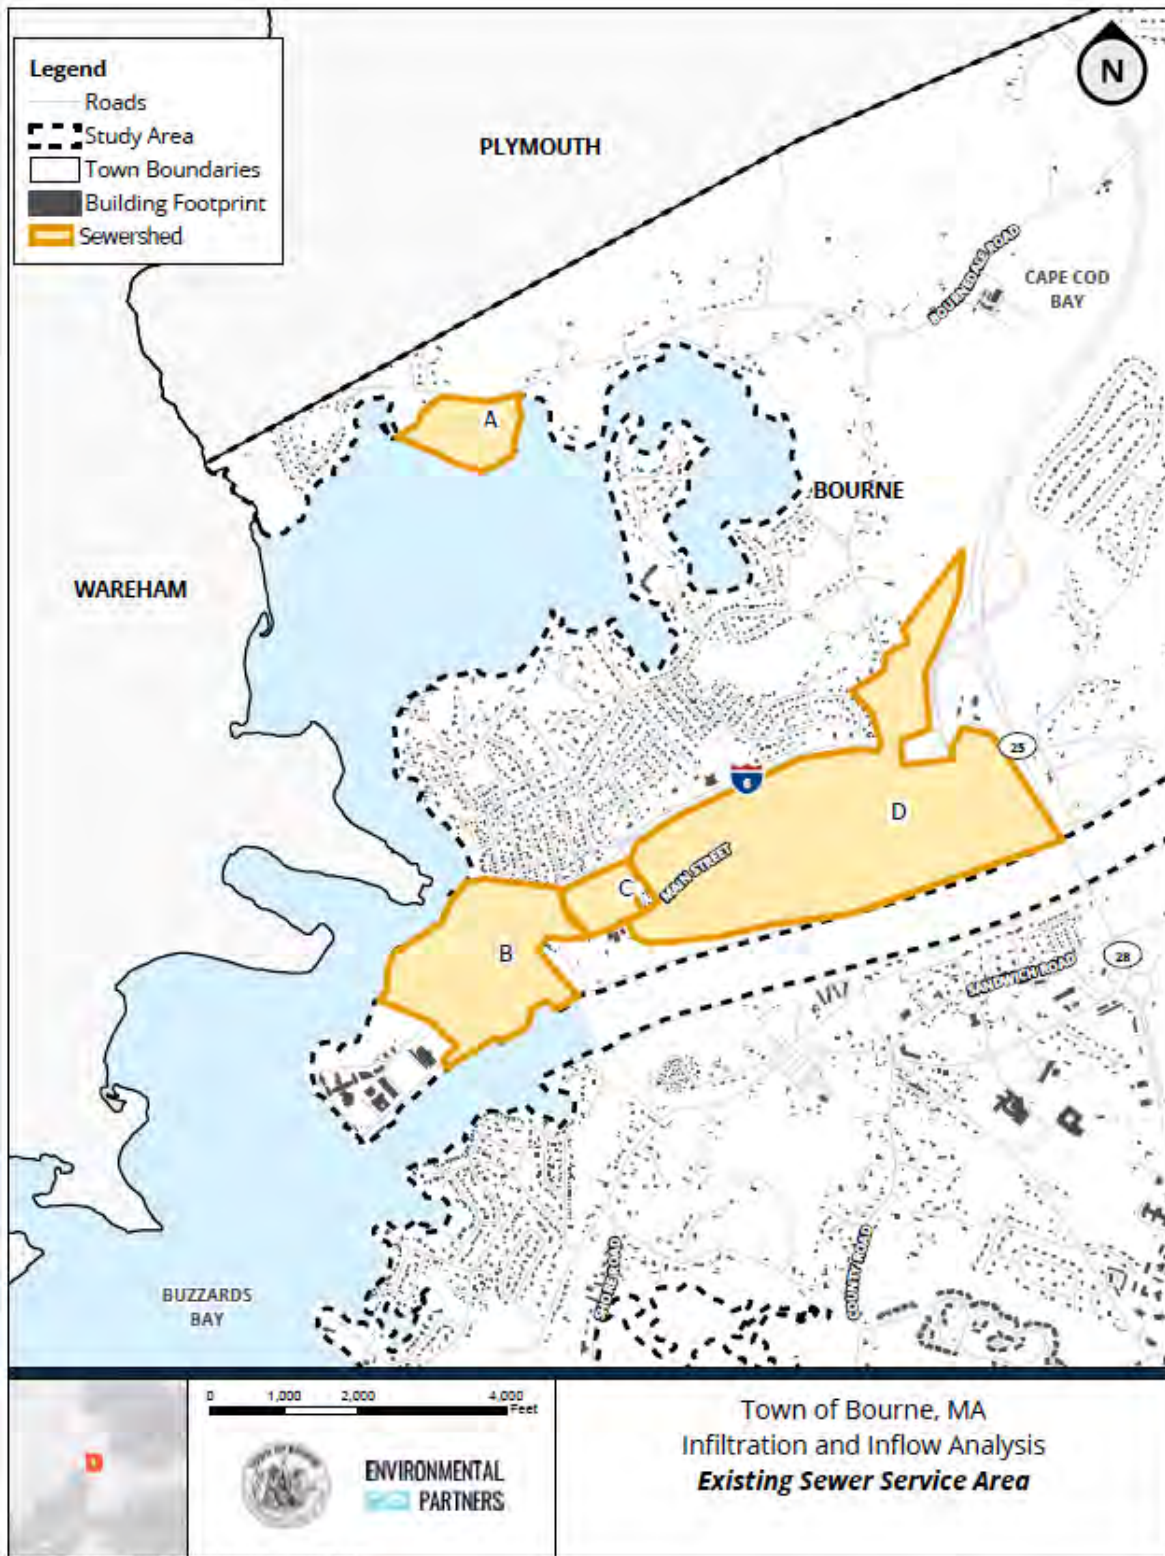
Legend
Roads
Study Area
Town Boundaries
Building Footprint
Sewershed

N

PLYMOUTH

BOURNEDALE ROAD

CAPE COD BAY

A

BOURNE

WAREHAM

25

8

D

C

MAIN STREET

B

28

SANDWICH ROAD

BUZZARDS BAY

SHORE ROAD

COUNTY ROAD

0 1,000 2,000 4,000 Feet

ENVIRONMENTAL PARTNERS

Town of Bourne, MA
Infiltration and Inflow Analysis
Existing Sewer Service Area